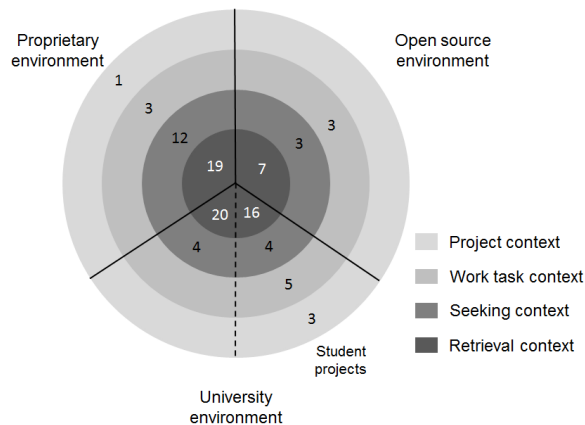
Proprietary environment

Open source environment

1

3

12

19

7

3

3

20

16

4

4

5

3

Student projects

University environment

Project context

Work task context

Seeking context

Retrieval context